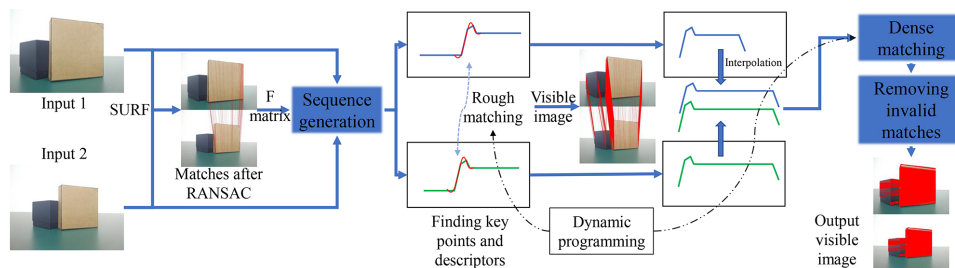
Input 1

SURF

Input 2

Matches after RANSAC

F matrix

Sequence generation

Rough matching

Finding key points and descriptors

Visible image

Dynamic programming

Interpolation

Dense matching

Removing invalid matches

Output visible image